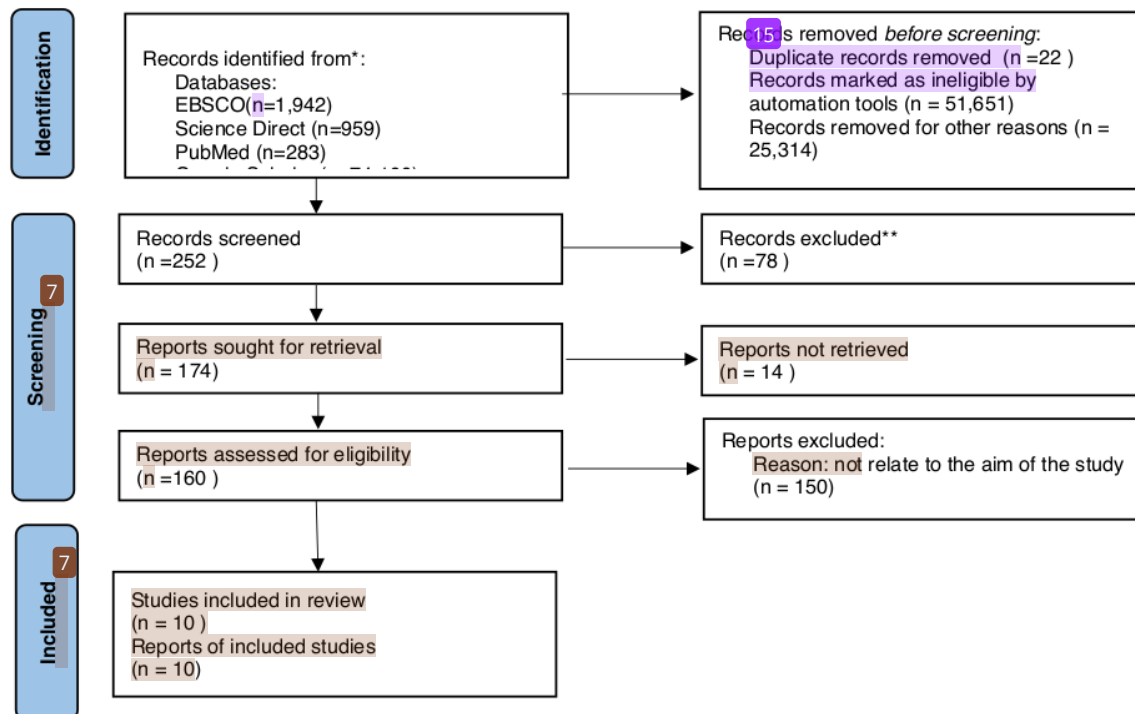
Identification

Records identified from*:
Databases:
EBSCO(n=1,942)
Science Direct (n=959)
PubMed (n=283)
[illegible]

Rec 15 s removed *before screening*:
Duplicate records removed (n =22 )
Records marked as ineligible by automation tools (n = 51,651)
Records removed for other reasons (n = 25,314)

Screening 7

Records screened
(n =252 )

Records excluded**
(n =78 )

Reports sought for retrieval
(n = 174)

Reports not retrieved
(n = 14 )

Reports assessed for eligibility
(n =160 )

Reports excluded:
Reason: not relate to the aim of the study
(n = 150)

Included 7

Studies included in review
(n = 10 )
Reports of included studies
(n = 10)